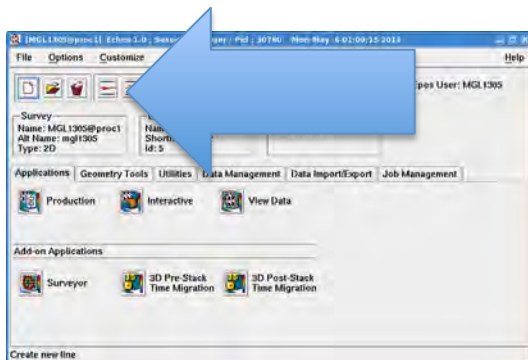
MGL1305@proc1 Echos 1.0 ; Sessi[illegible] ; Pid : 30760 Mon May 6 01:09:15 2013

File Options Customize

Help

pos User: MGL1305

Survey
Name: MGL1305@proc1
Alt Name: mgl1305
Type: 2D

Nam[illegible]
Short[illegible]
Id: 5

Applications | Geometry Tools | Utilities | Data Management | Data Import/Export | Job Management

Production

Interactive

View Data

Add-on Applications

Surveyor

3D Pre-Stack Time Migration

3D Post-Stack Time Migration

Create new line